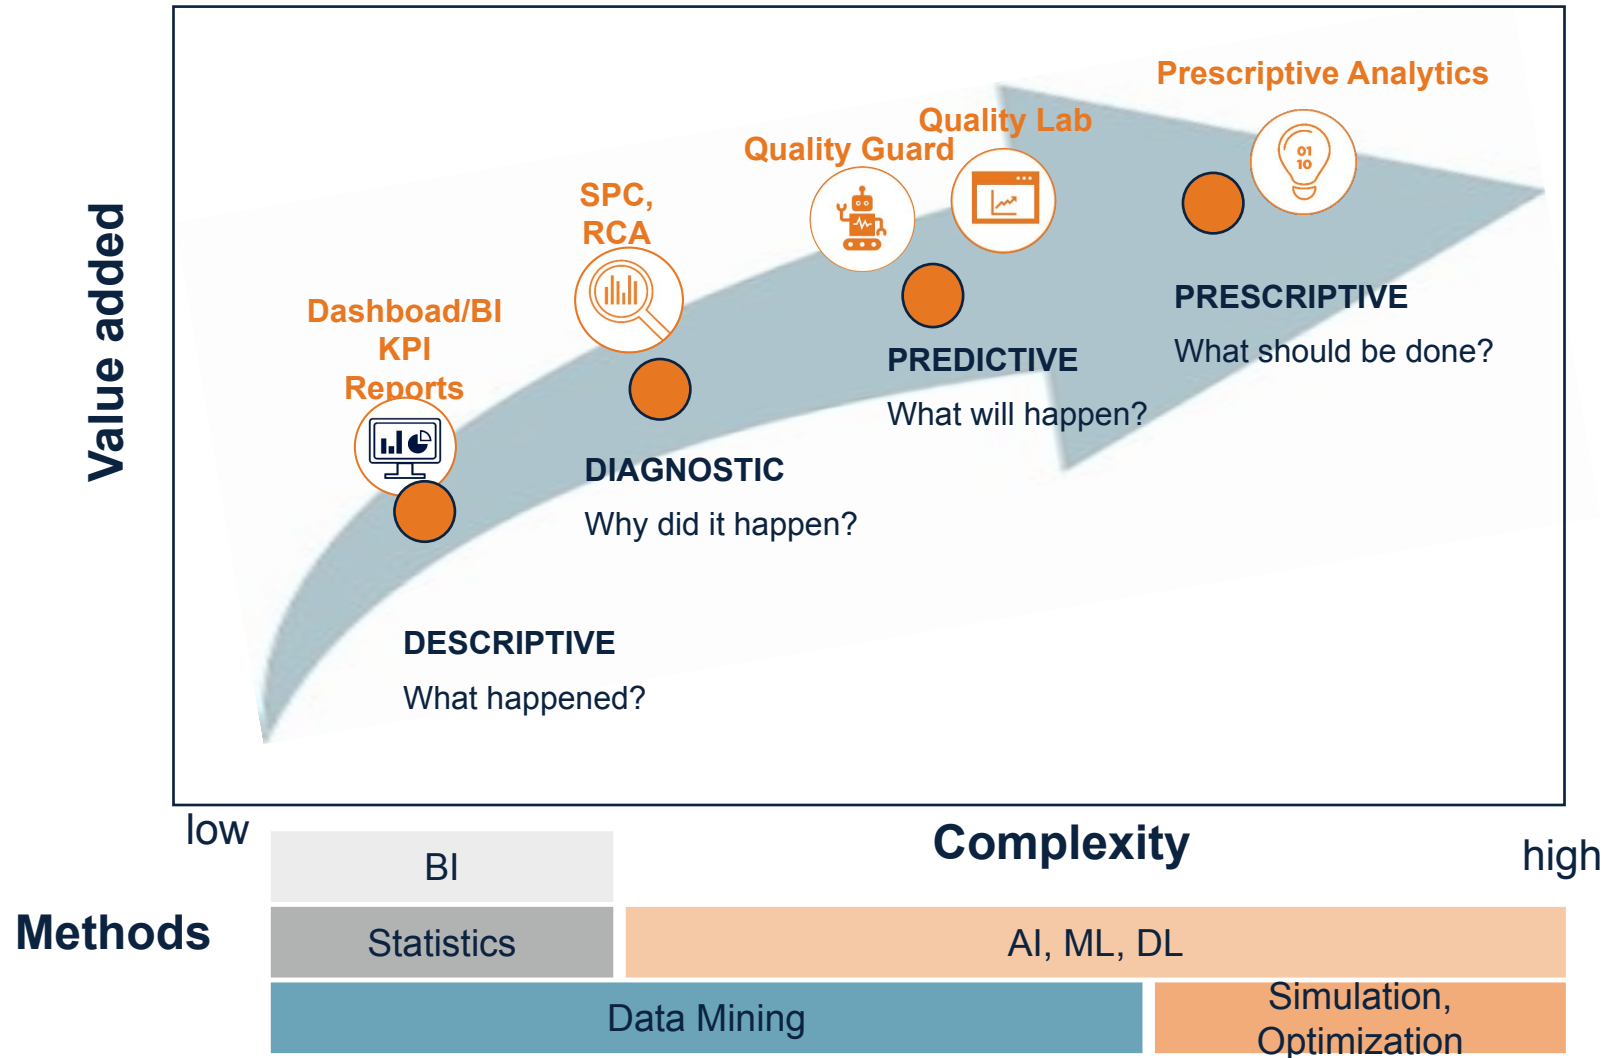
Value added

Prescriptive Analytics

Quality Lab

Quality Guard

SPC, RCA

Dashboad/BI KPI Reports

01 10

PRESCRIPTIVE

What should be done?

PREDICTIVE

What will happen?

DIAGNOSTIC

Why did it happen?

DESCRIPTIVE

What happened?

low

Complexity

high

Methods

BI

Statistics

AI, ML, DL

Data Mining

Simulation, Optimization